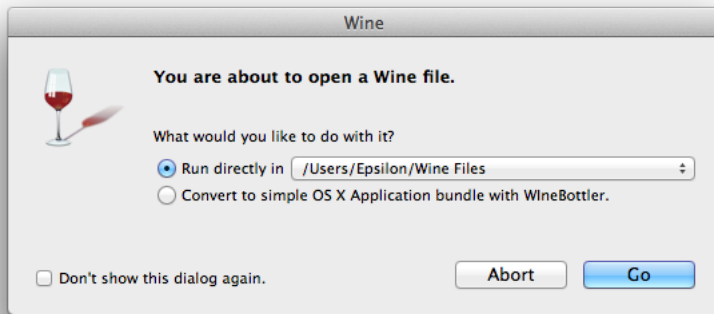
Wine

You are about to open a Wine file.

What would you like to do with it?

Run directly in /Users/Epsilon/Wine Files

Convert to simple OS X Application bundle with WIneBottler.

Don't show this dialog again.

Abort

Go